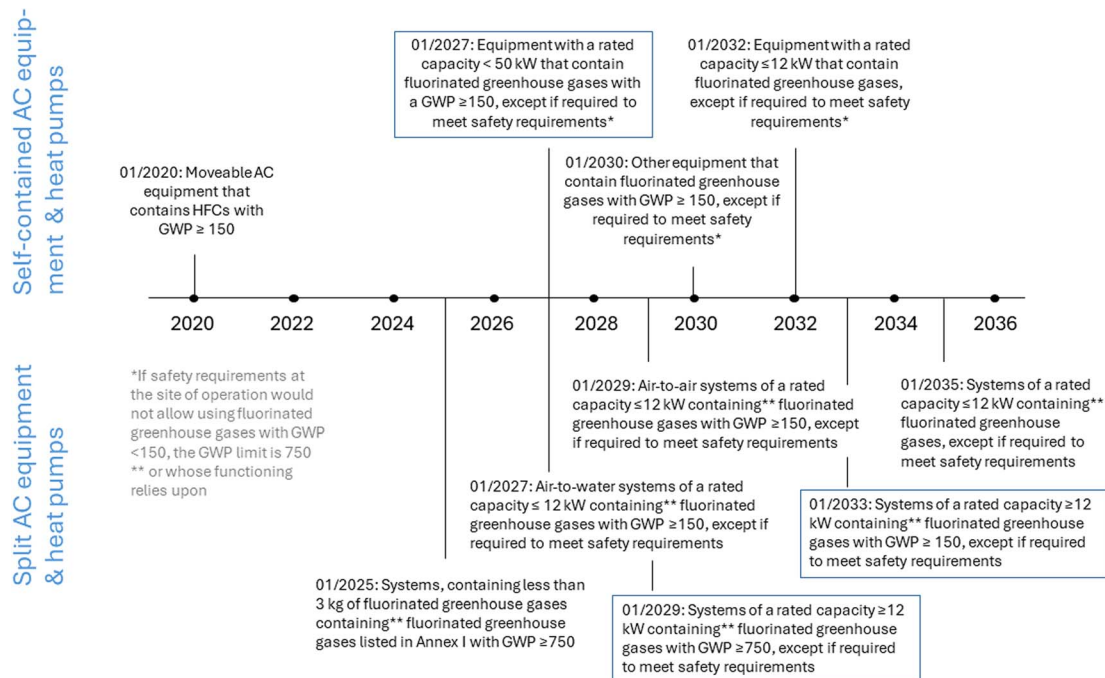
Self-contained AC equipment & heat pumps

01/2020: Moveable AC equipment that contains HFCs with GWP ≥ 150

01/2027: Equipment with a rated capacity < 50 kW that contain fluorinated greenhouse gases with a GWP ≥150, except if required to meet safety requirements*

01/2030: Other equipment that contain fluorinated greenhouse gases with GWP ≥ 150, except if required to meet safety requirements*

01/2032: Equipment with a rated capacity ≤12 kW that contain fluorinated greenhouse gases, except if required to meet safety requirements*

2020 2022 2024 2026 2028 2030 2032 2034 2036

Split AC equipment & heat pumps

*If safety requirements at the site of operation would not allow using fluorinated greenhouse gases with GWP <150, the GWP limit is 750
** or whose functioning relies upon

01/2029: Air-to-air systems of a rated capacity ≤12 kW containing** fluorinated greenhouse gases with GWP ≥150, except if required to meet safety requirements

01/2035: Systems of a rated capacity ≤12 kW containing** fluorinated greenhouse gases, except if required to meet safety requirements

01/2027: Air-to-water systems of a rated capacity ≤ 12 kW containing** fluorinated greenhouse gases with GWP ≥150, except if required to meet safety requirements

01/2033: Systems of a rated capacity ≥12 kW containing** fluorinated greenhouse gases with GWP ≥ 150, except if required to meet safety requirements

01/2025: Systems, containing less than 3 kg of fluorinated greenhouse gases containing** fluorinated greenhouse gases listed in Annex I with GWP ≥750

01/2029: Systems of a rated capacity ≥12 kW containing** fluorinated greenhouse gases with GWP ≥750, except if required to meet safety requirements